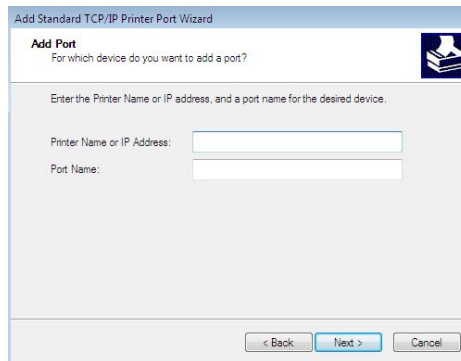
Add Standard TCP/IP Printer Port Wizard

Add Port
For which device do you want to add a port?

Enter the Printer Name or IP address, and a port name for the desired device.

Printer Name or IP Address:

Port Name:

< Back Next > Cancel